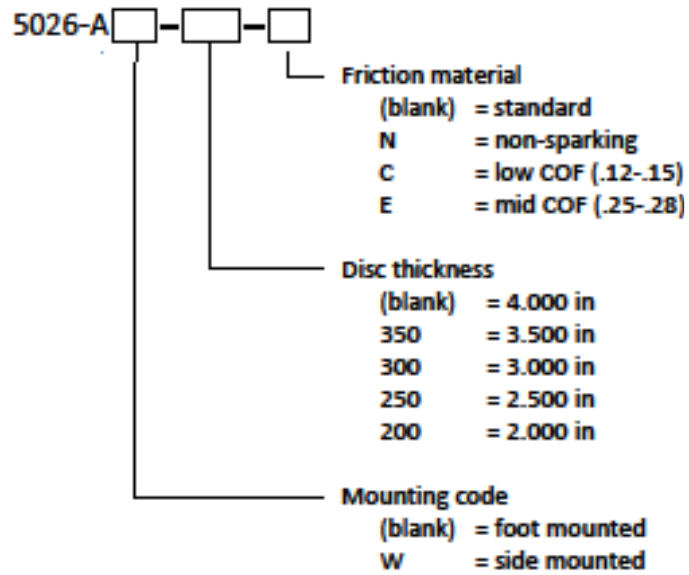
5026-A☐-☐-☐

Friction material
(blank) = standard
N = non-sparking
C = low COF (.12-.15)
E = mid COF (.25-.28)

Disc thickness
(blank) = 4.000 in
350 = 3.500 in
300 = 3.000 in
250 = 2.500 in
200 = 2.000 in

Mounting code
(blank) = foot mounted
W = side mounted